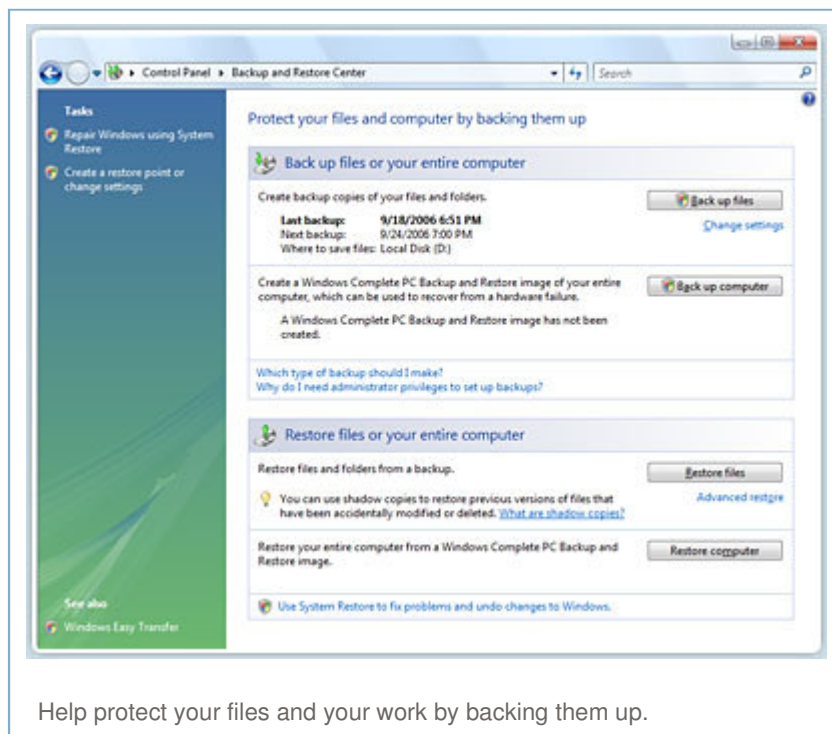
Control Panel ▸ Backup and Restore Center

Search

Tasks

Repair Windows using System Restore

Create a restore point or change settings

See also

Windows Easy Transfer

Protect your files and computer by backing them up

Back up files or your entire computer

Create backup copies of your files and folders.

Last backup: 9/18/2006 6:51 PM
Next backup: 9/24/2006 7:00 PM
Where to save files: Local Disk (D:)

Back up files

Change settings

Create a Windows Complete PC Backup and Restore image of your entire computer, which can be used to recover from a hardware failure.

A Windows Complete PC Backup and Restore image has not been created.

Back up computer

Which type of backup should I make?
Why do I need administrator privileges to set up backups?

Restore files or your entire computer

Restore files and folders from a backup.

Restore files

Advanced restore

You can use shadow copies to restore previous versions of files that have been accidentally modified or deleted. What are shadow copies?

Restore your entire computer from a Windows Complete PC Backup and Restore image.

Restore computer

Use System Restore to fix problems and undo changes to Windows.

Help protect your files and your work by backing them up.